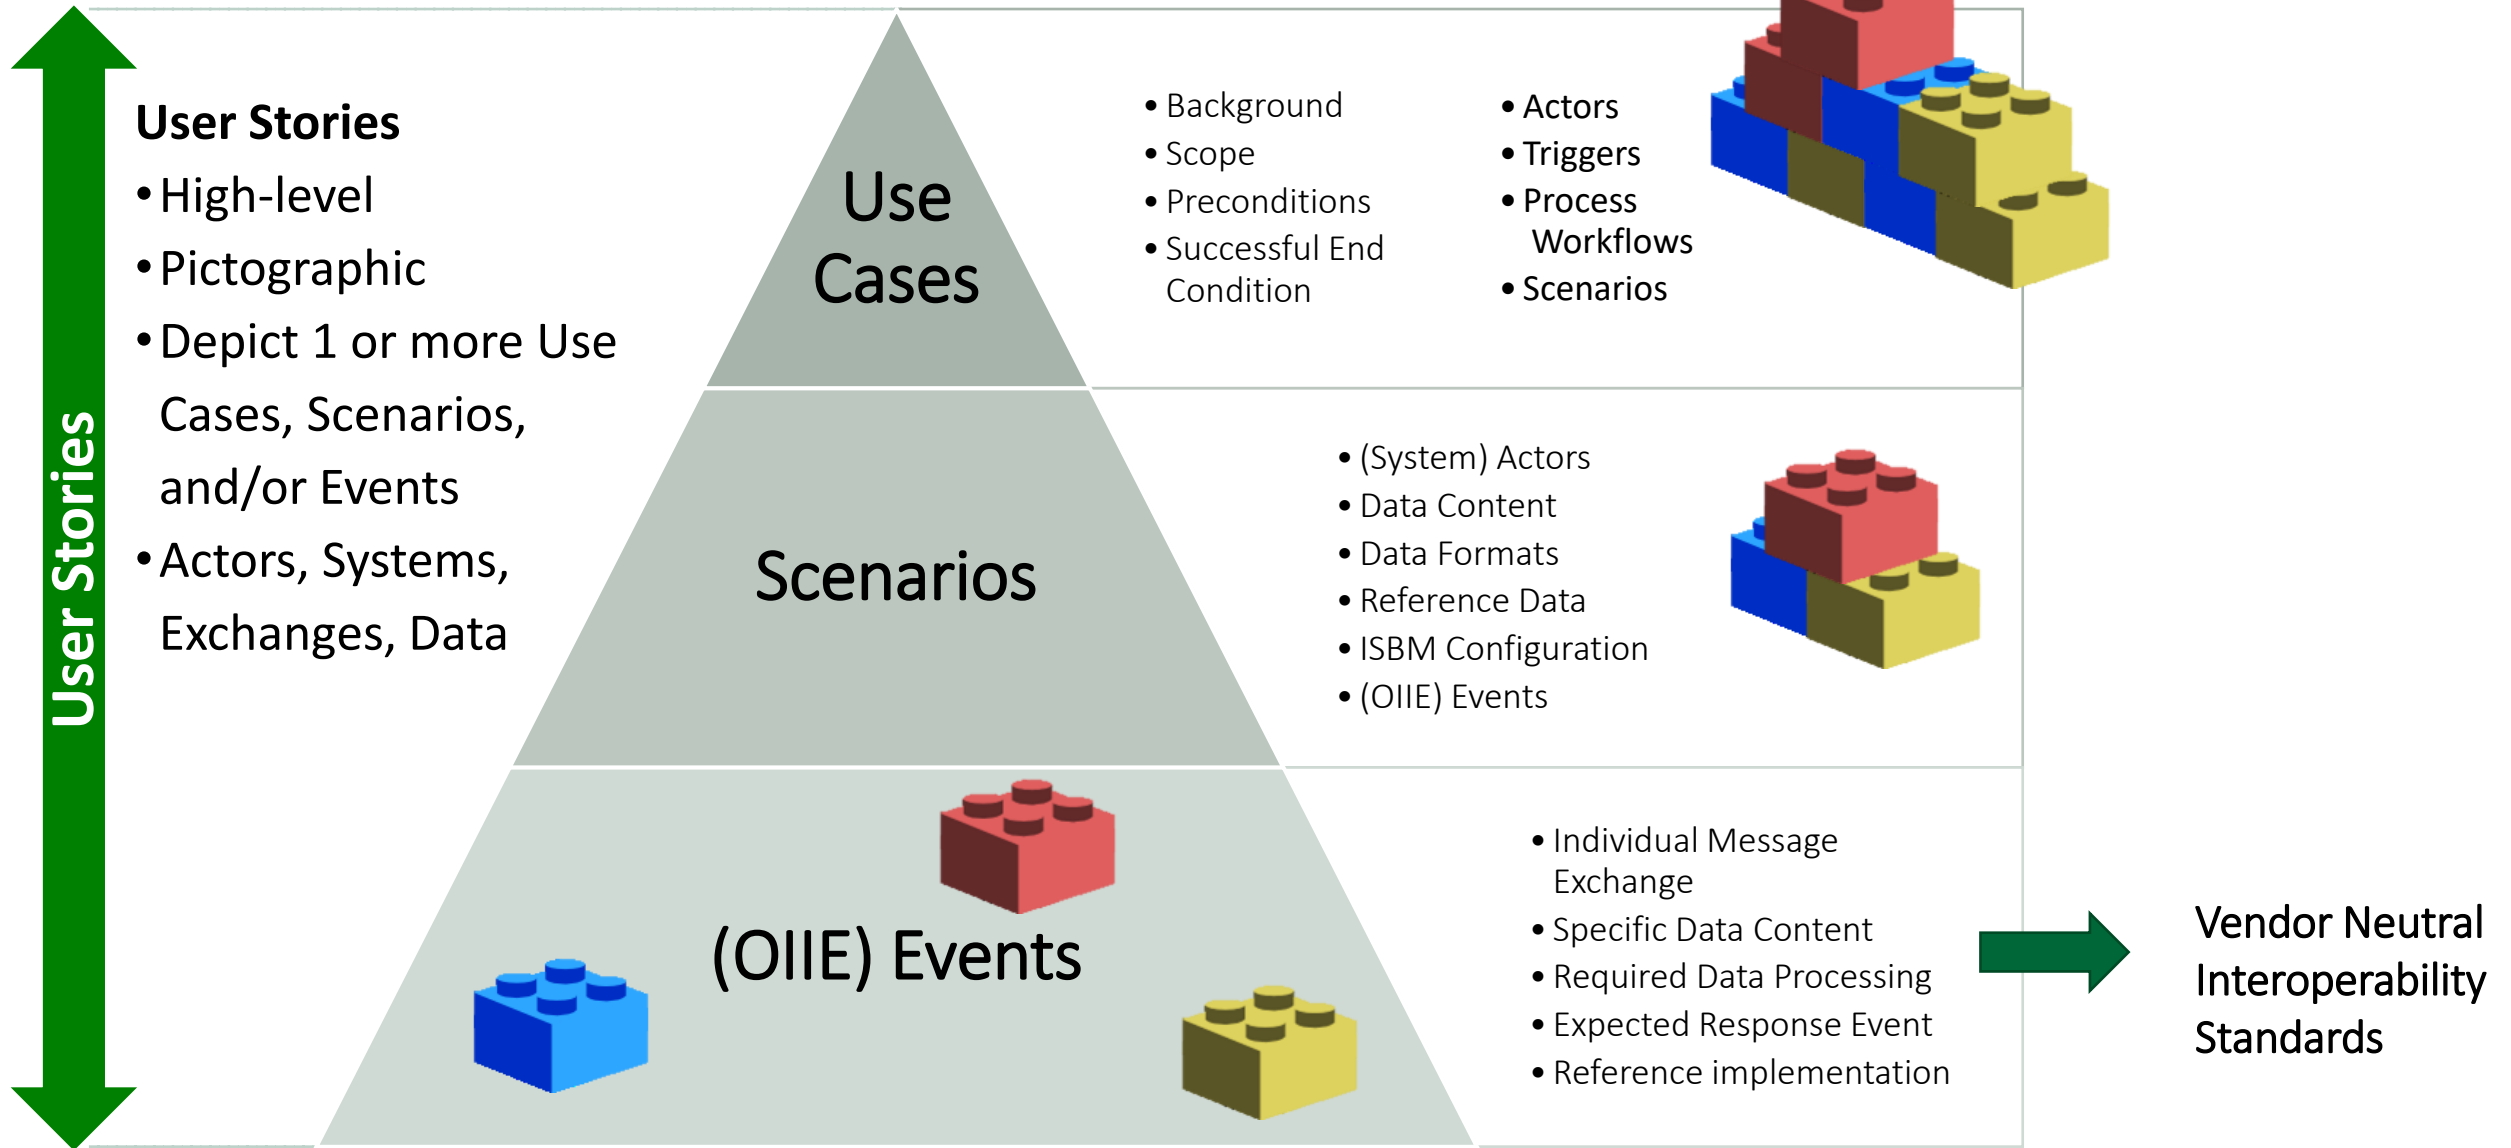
User Stories

User Stories
• High-level
• Pictographic
• Depict 1 or more Use Cases, Scenarios, and/or Events
• Actors, Systems, Exchanges, Data

Use Cases

• Background
• Scope
• Preconditions
• Successful End Condition

• Actors
• Triggers
• Process Workflows
• Scenarios

Scenarios

• (System) Actors
• Data Content
• Data Formats
• Reference Data
• ISBM Configuration
• (OIIE) Events

(OIIE) Events

• Individual Message Exchange
• Specific Data Content
• Required Data Processing
• Expected Response Event
• Reference implementation

Vendor Neutral Interoperability Standards